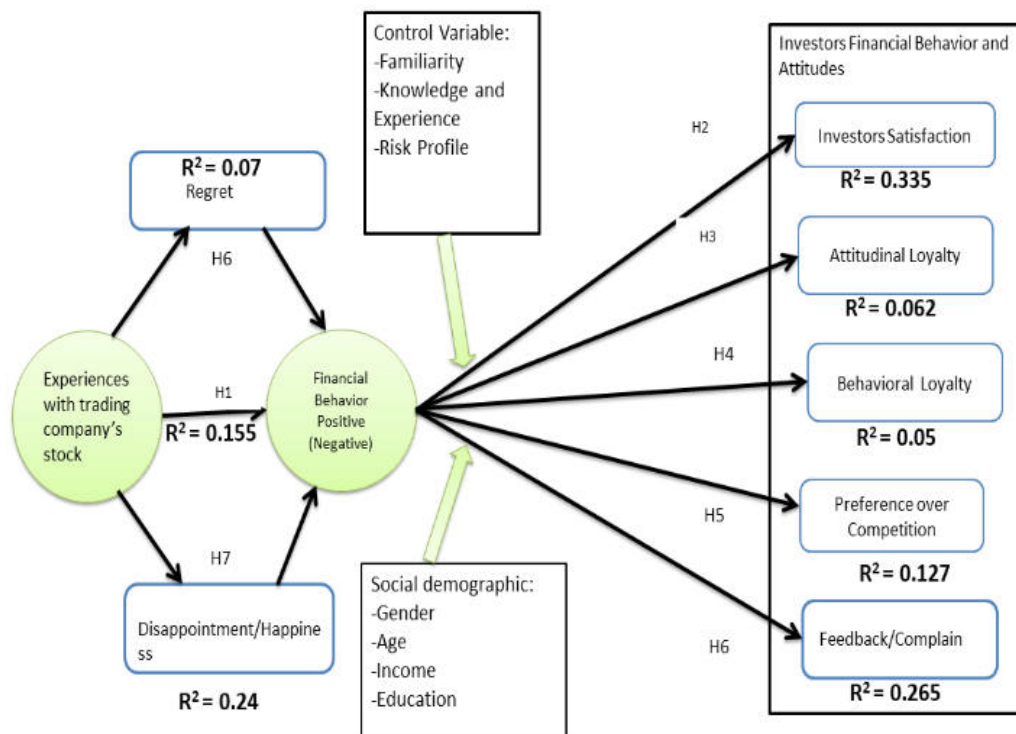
Control Variable:
-Familiarity
-Knowledge and Experience
-Risk Profile

Investors Financial Behavior and Attitudes

$R^2 = 0.07$
Regret

H6

Experiences with trading company's stock

H1

$R^2 = 0.155$

Financial Behavior Positive (Negative)

H7

Disappointment/Happiness

$R^2 = 0.24$

Social demographic:
-Gender
-Age
-Income
-Education

H2

Investors Satisfaction
$R^2 = 0.335$

H3

Attitudinal Loyalty
$R^2 = 0.062$

H4

Behavioral Loyalty
$R^2 = 0.05$

H5

Preference over Competition
$R^2 = 0.127$

H6

Feedback/Complain
$R^2 = 0.265$